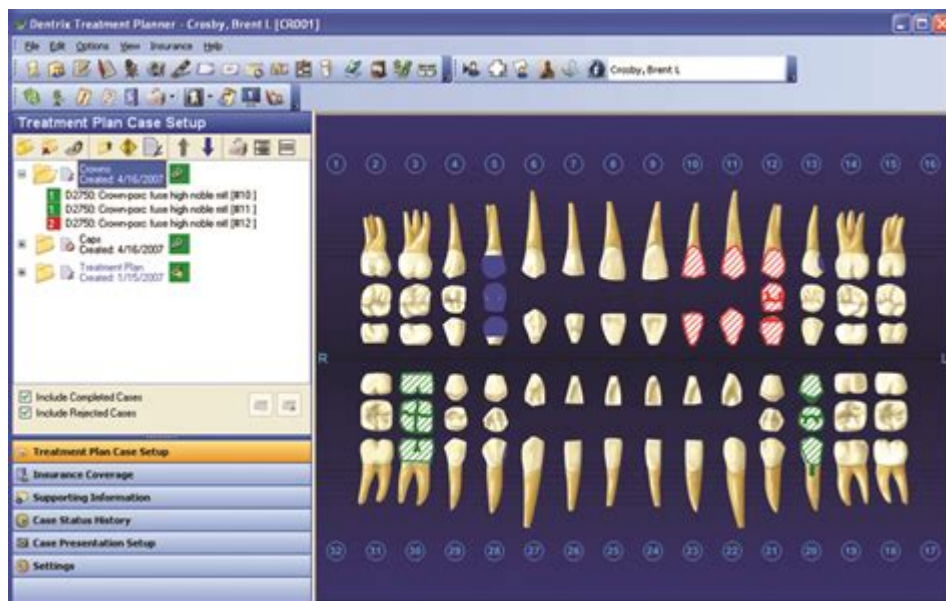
Dentrix Treatment Planner - Crosby, Brent L [CR001]

File Edit Options View Insurance Help

Crosby, Brent L

Treatment Plan Case Setup

Crowns
Created: 4/16/2007

1 D2750: Crown-porc fuse high noble mtl [#10]
1 D2750: Crown-porc fuse high noble mtl [#11]
2 D2750: Crown-porc fuse high noble mtl [#12]

Caps
Created: 4/16/2007

Treatment Plan
Created: 5/15/2007

Include Completed Cases
Include Rejected Cases

Treatment Plan Case Setup
Insurance Coverage
Supporting Information
Case Status History
Case Presentation Setup
Settings

1 2 3 4 5 6 7 8 9 10 11 12 13 14 15 16

R

L

32 31 30 29 28 27 26 25 24 23 22 21 20 19 18 17